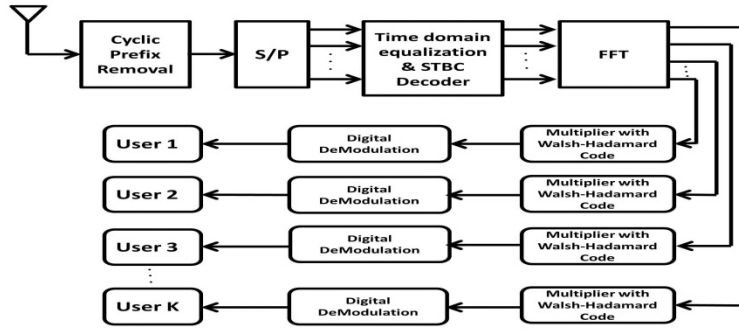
Cyclic Prefix Removal

S/P

Time domain equalization & STBC Decoder

FFT

User 1

Digital DeModulation

Multiplier with Walsh-Hadamard Code

User 2

Digital DeModulation

Multiplier with Walsh-Hadamard Code

User 3

Digital DeModulation

Multiplier with Walsh-Hadamard Code

User K

Digital DeModulation

Multiplier with Walsh-Hadamard Code